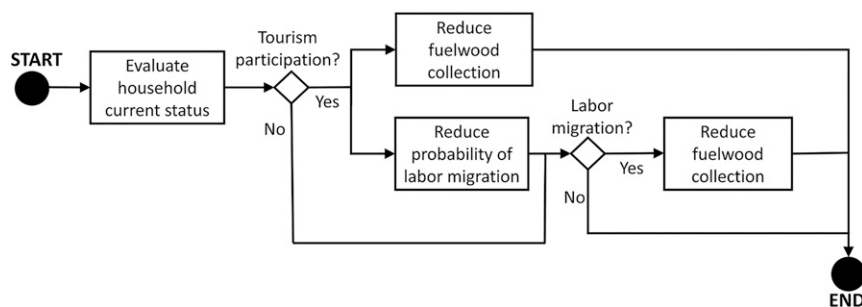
START

Evaluate household current status

Tourism participation?

Yes

No

Reduce fuelwood collection

Reduce probability of labor migration

Labor migration?

Yes

No

Reduce fuelwood collection

END